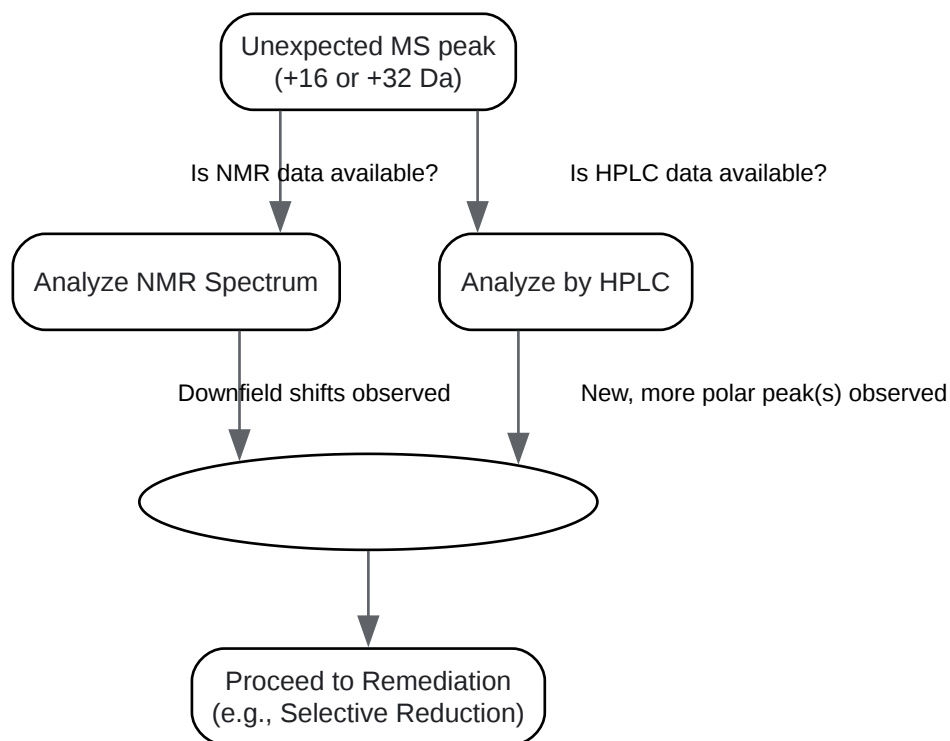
Unexpected MS peak
(+16 or +32 Da)

Is NMR data available?

Is HPLC data available?

Analyze NMR Spectrum

Analyze by HPLC

Downfield shifts observed

New, more polar peak(s) observed

Proceed to Remediation
(e.g., Selective Reduction)